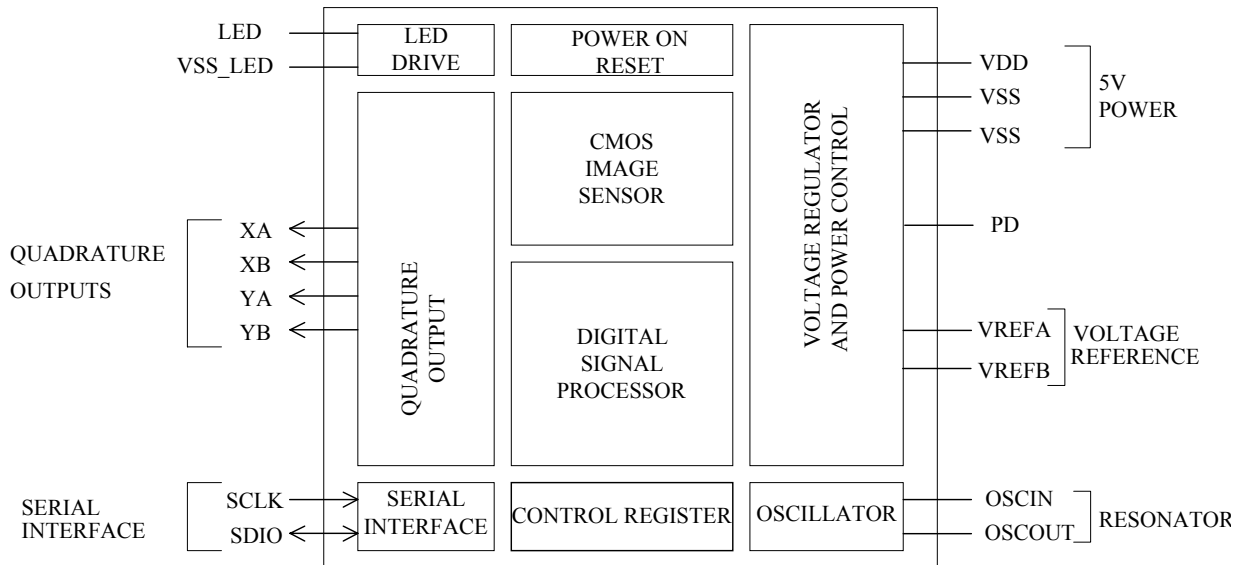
LED
VSS_LED

LED DRIVE

POWER ON RESET

VOLTAGE REGULATOR AND POWER CONTROL

VDD
VSS
VSS

5V POWER

CMOS IMAGE SENSOR

QUADRATURE OUTPUTS

XA
XB
YA
YB

QUADRATURE OUTPUT

PD

DIGITAL SIGNAL PROCESSOR

VREFA
VREFB

VOLTAGE REFERENCE

SERIAL INTERFACE

SCLK
SDIO

SERIAL INTERFACE

CONTROL REGISTER

OSCILLATOR

OSCIN
OSCOUT

RESONATOR